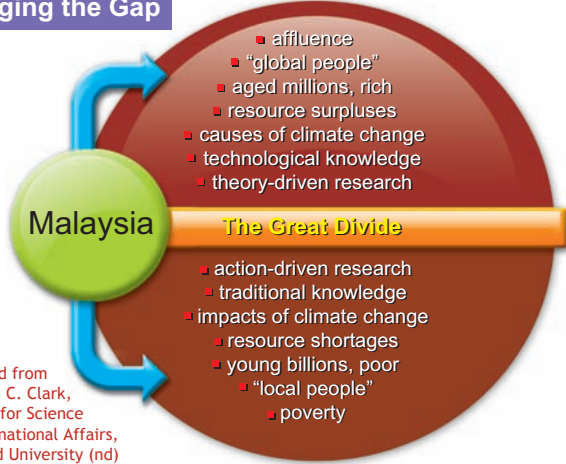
ging the Gap

affluence
"global people"
aged millions, rich
resource surpluses
causes of climate change
technological knowledge
theory-driven research

Malaysia

The Great Divide

action-driven research
traditional knowledge
impacts of climate change
resource shortages
young billions, poor
"local people"
poverty

d from
C. Clark,
for Science
national Affairs,
d University (nd)